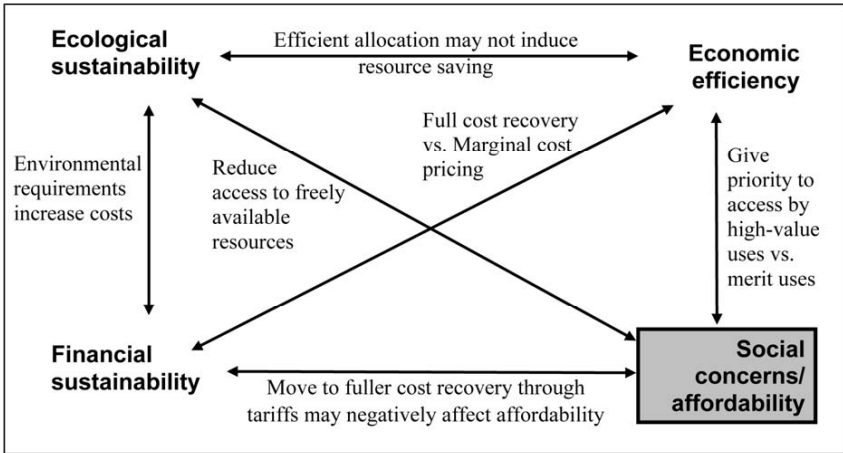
Ecological sustainability

Efficient allocation may not induce resource saving

Economic efficiency

Full cost recovery vs. Marginal cost pricing

Environmental requirements increase costs

Reduce access to freely available resources

Give priority to access by high-value uses vs. merit uses

Financial sustainability

Move to fuller cost recovery through tariffs may negatively affect affordability

Social concerns/ affordability